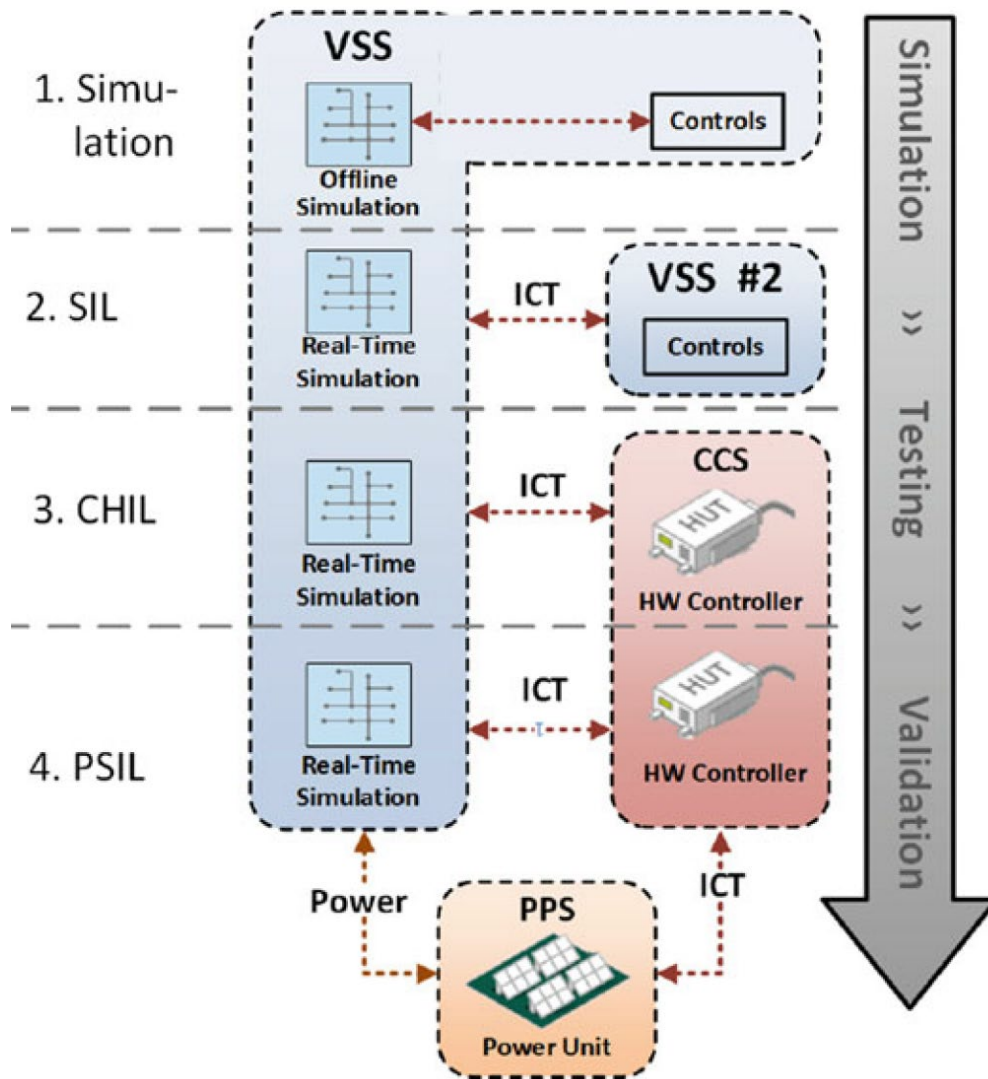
1. Simulation

VSS

Offline Simulation

Controls

2. SIL

Real-Time Simulation

ICT

VSS #2

Controls

3. CHIL

Real-Time Simulation

ICT

CCS

HUT

HW Controller

4. PSIL

Real-Time Simulation

ICT

HUT

HW Controller

Power

PPS

Power Unit

ICT

Simulation » Testing » Validation